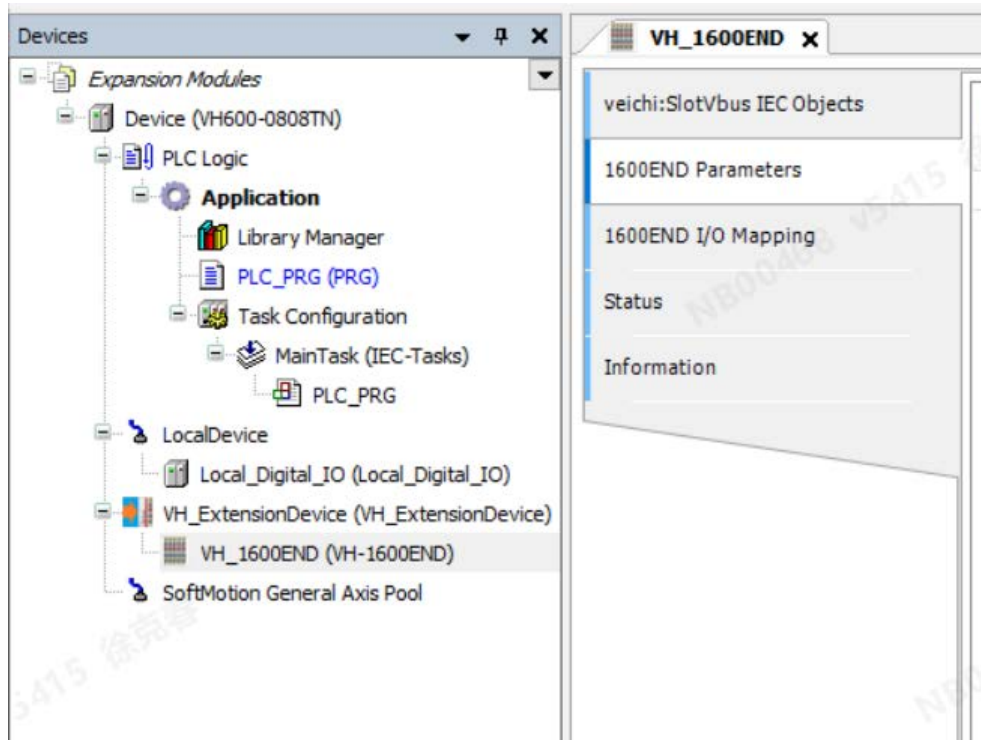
Devices

Expansion Modules
Device (VH600-0808TN)
PLC Logic
Application
Library Manager
PLC_PRG (PRG)
Task Configuration
MainTask (IEC-Tasks)
PLC_PRG
LocalDevice
Local_Digital_IO (Local_Digital_IO)
VH_ExtensionDevice (VH_ExtensionDevice)
VH_1600END (VH-1600END)
SoftMotion General Axis Pool

VH_1600END

veichi:SlotVbus IEC Objects
1600END Parameters
1600END I/O Mapping
Status
Information